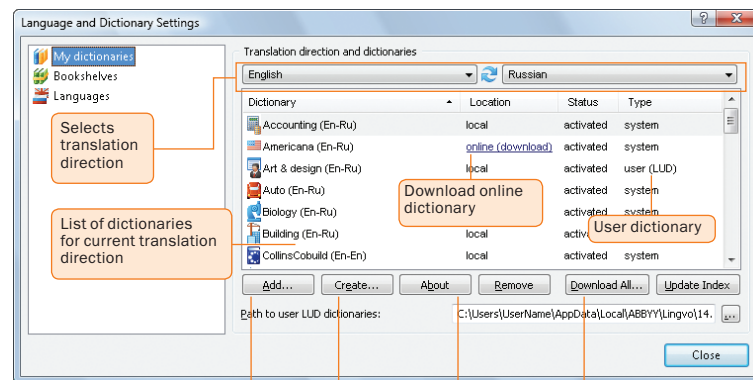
Language and Dictionary Settings

? X

My dictionaries
Bookshelves
Languages

Translation direction and dictionaries

English
Russian

| Dictionary | Location | Status | Type |
|---|---|---|---|
| Accounting (En-Ru) | local | activated | system |
| Americana (En-Ru) | online (download) | activated | system |
| Art & design (En-Ru) | local | activated | user (LUD) |
| Auto (En-Ru) | local | activated | system |
| Biology (En-Ru) | local | activated | system |
| Building (En-Ru) | local | activated | system |
| CollinsCobuild (En-En) | local | activated | system |

Selects translation direction

List of dictionaries for current translation direction

Download online dictionary

User dictionary

Add...
Create...
About
Remove
Download All...
Update Index

Path to user LUD dictionaries:
C:\Users\UserName\AppData\Local\ABBYY\Lingvo\14.
...

Close